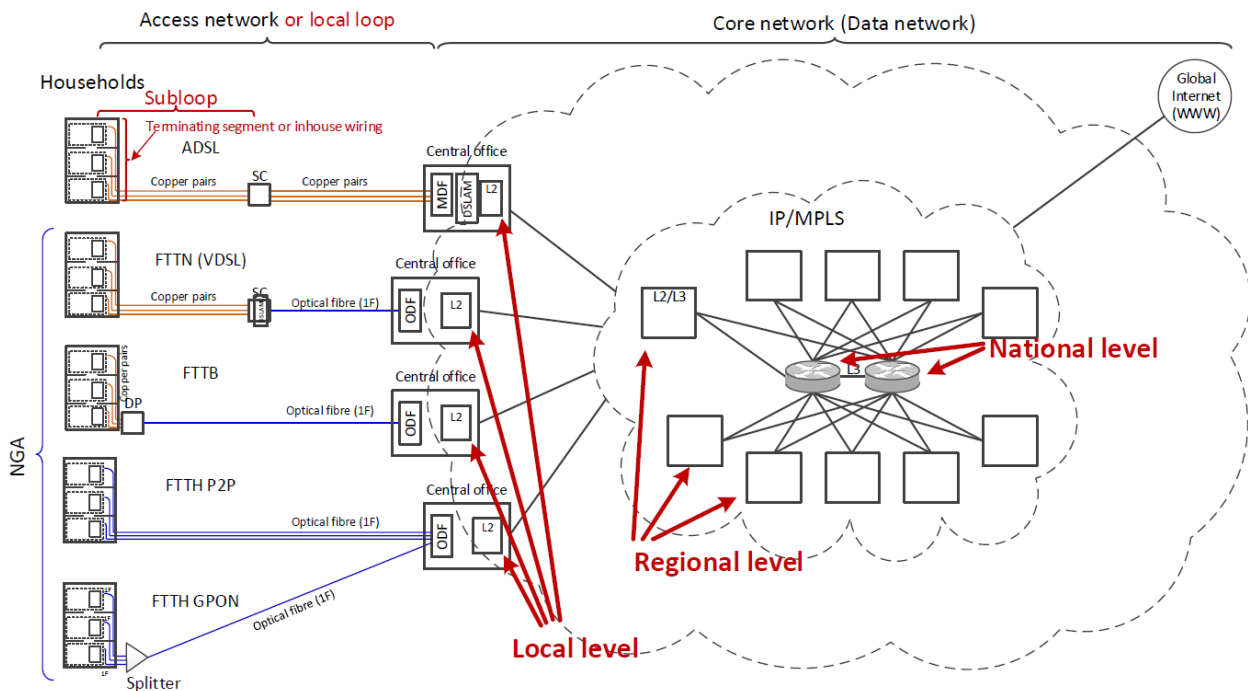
Access network or local loop

Core network (Data network)

Households

Subloop

Terminating segment or inhouse wiring

ADSL

Copper pairs

SC

Copper pairs

Central office

MDF

DSLAM

L2

Global Internet (WWW)

IP/MPLS

FTTN (VDSL)

Copper pairs

SC

DSLAM

Optical fibre (1F)

Central office

ODF

L2

L2/L3

National level

L3

FTTB

Copper pairs

DP

Optical fibre (1F)

Central office

ODF

L2

NGA

FTTH P2P

Optical fibre (1F)

Central office

ODF

L2

Regional level

FTTH GPON

Optical fibre (1F)

1F

Splitter

Local level